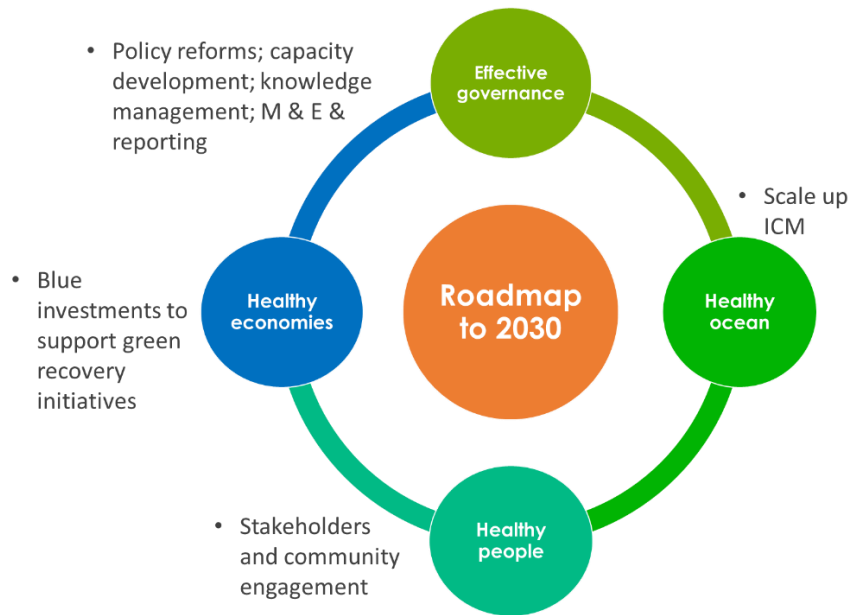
• Policy reforms; capacity development; knowledge management; M & E & reporting

Effective governance

• Scale up ICM

• Blue investments to support green recovery initiatives

Healthy economies

Roadmap to 2030

Healthy ocean

• Stakeholders and community engagement

Healthy people